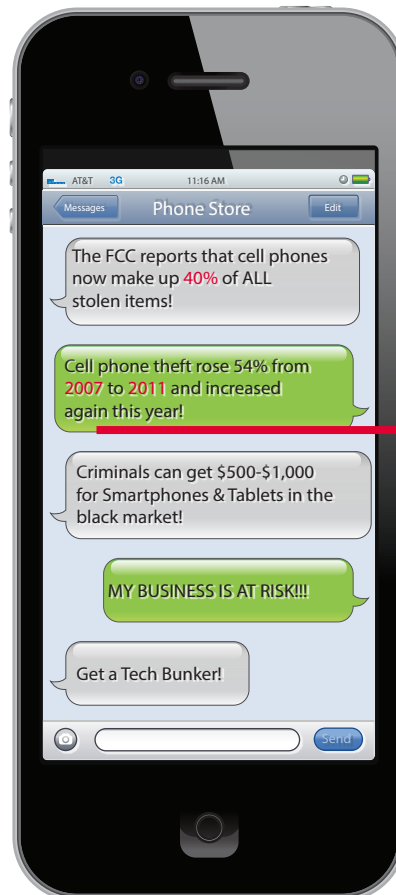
AT&T 3G 11:16 AM

Messages Phone Store Edit

The FCC reports that cell phones now make up 40% of ALL stolen items!

Cell phone theft rose 54% from 2007 to 2011 and increased again this year!

Criminals can get $500-$1,000 for Smartphones & Tablets in the black market!

MY BUSINESS IS AT RISK!!!

Get a Tech Bunker!

Send